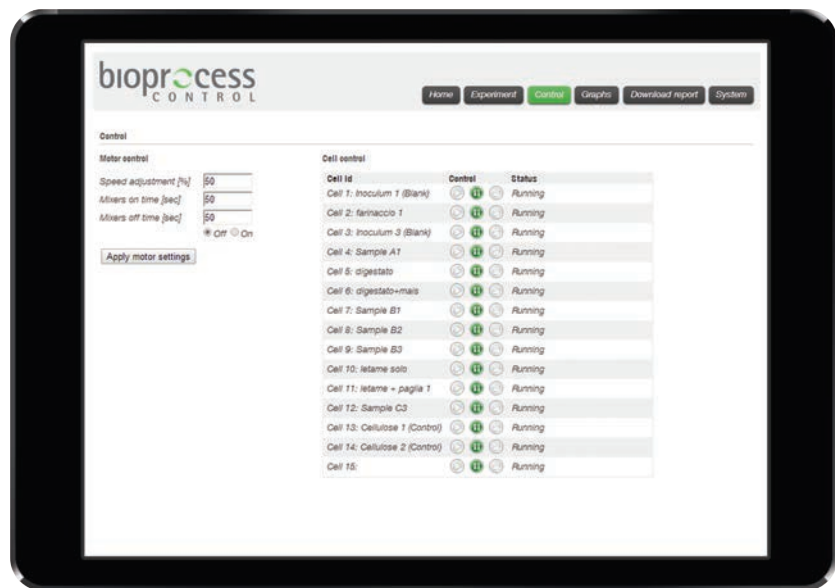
bioprocess CONTROL

Home Experiment Control Graphs Download report System

Control

Motor control

Speed adjustment [%] 50
Mixers on time [sec] 50
Mixers off time [sec] 50
Off On

Apply motor settings

Cell control

| Cell Id | Control | Status |
|---|---|---|
| Cell 1: Inoculum 1 (Blank) | | Running |
| Cell 2: farinaccio 1 | | Running |
| Cell 3: Inoculum 3 (Blank) | | Running |
| Cell 4: Sample A1 | | Running |
| Cell 5: digestato | | Running |
| Cell 6: digestato+mais | | Running |
| Cell 7: Sample B1 | | Running |
| Cell 8: Sample B2 | | Running |
| Cell 9: Sample B3 | | Running |
| Cell 10: letame solo | | Running |
| Cell 11: letame + paglia 1 | | Running |
| Cell 12: Sample C3 | | Running |
| Cell 13: Cellulose 1 (Control) | | Running |
| Cell 14: Cellulose 2 (Control) | | Running |
| Cell 15: | | Running |